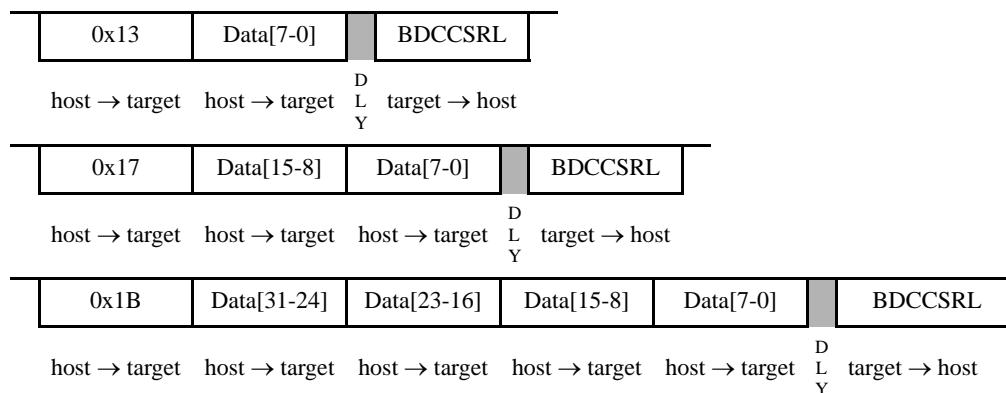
| 0x13 | Data[7-0] | | BDCCSRL |
|---|---|---|---|
| host → target | host → target | D L Y | target → host |

| 0x17 | Data[15-8] | Data[7-0] | | BDCCSRL |
|---|---|---|---|---|
| host → target | host → target | host → target | D L Y | target → host |

| 0x1B | Data[31-24] | Data[23-16] | Data[15-8] | Data[7-0] | | BDCCSRL |
|---|---|---|---|---|---|---|
| host → target | host → target | host → target | host → target | host → target | D L Y | target → host |